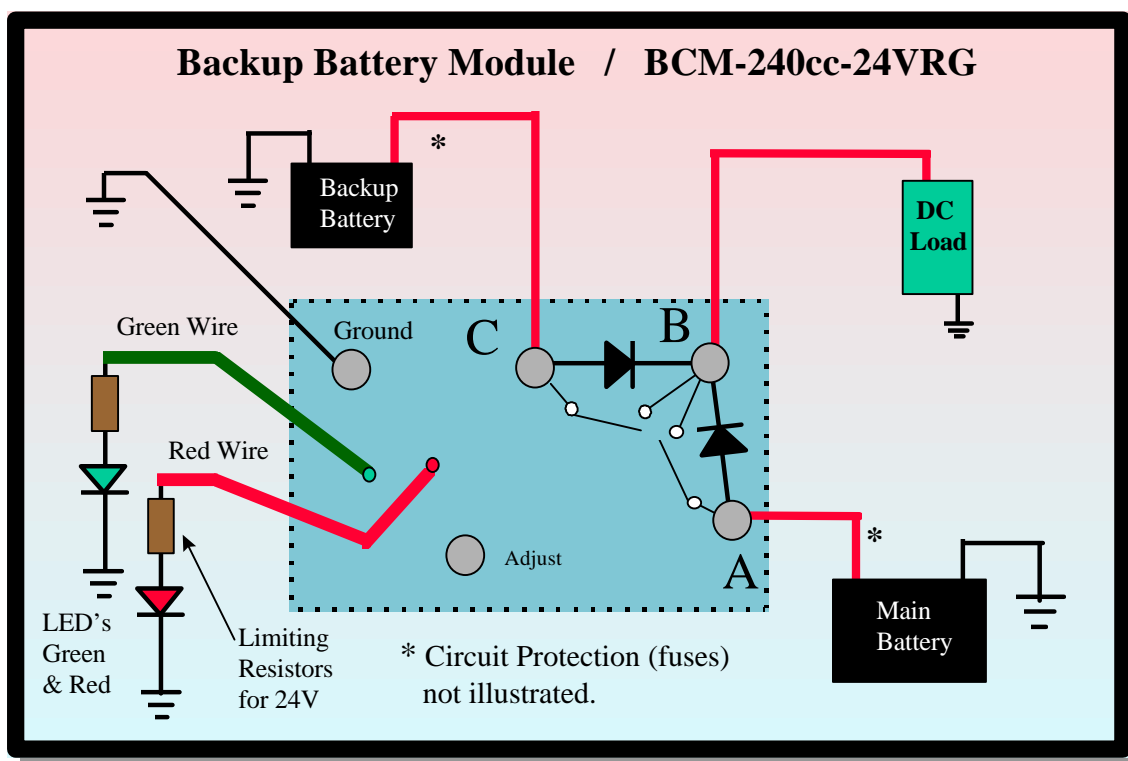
Backup Battery Module / BCM-240cc-24VRG

*

Backup Battery

DC Load

Green Wire

Ground

C

B

Red Wire

Adjust

A

*

Main Battery

LED's Green & Red

Limiting Resistors for 24V

* Circuit Protection (fuses) not illustrated.